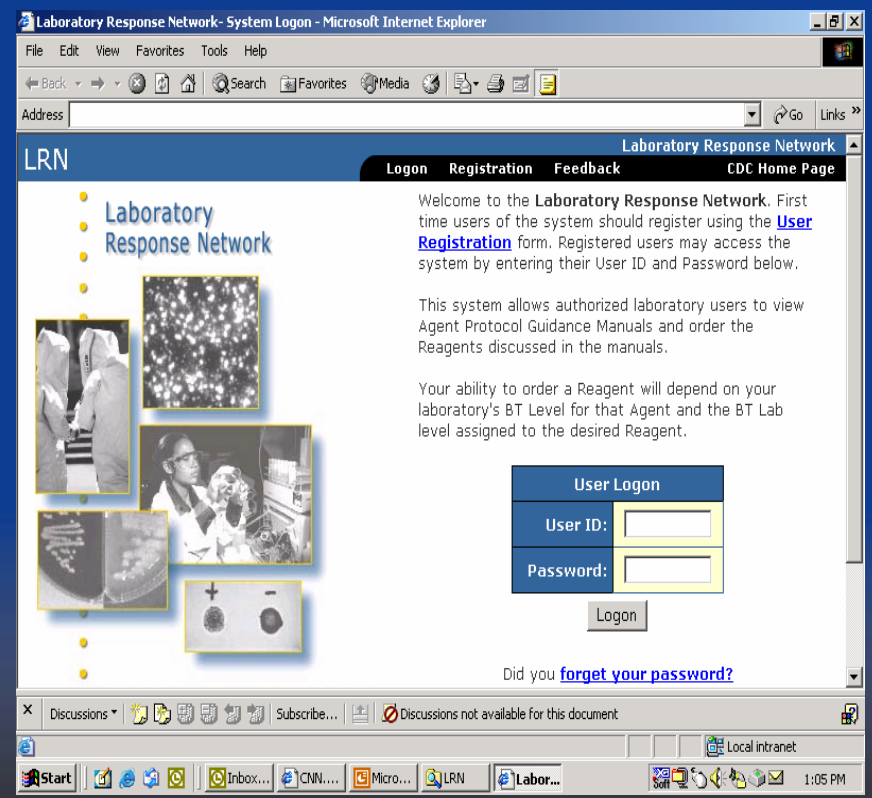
Laboratory Response Network- System Logon - Microsoft Internet Explorer

File Edit View Favorites Tools Help

Back Search Favorites Media

Address Go Links »

LRN

Laboratory Response Network

Logon Registration Feedback CDC Home Page

Laboratory Response Network

+ -

Welcome to the **Laboratory Response Network**. First time users of the system should register using the User Registration form. Registered users may access the system by entering their User ID and Password below.

This system allows authorized laboratory users to view Agent Protocol Guidance Manuals and order the Reagents discussed in the manuals.

Your ability to order a Reagent will depend on your laboratory's BT Level for that Agent and the BT Lab level assigned to the desired Reagent.

| User Logon | |
|---|---|
| User ID: | |
| Password: | |

Logon

Did you forget your password?

Discussions Subscribe... Discussions not available for this document

Local intranet

Start Inbox... CNN.... Micro... LRN Labor... 1:05 PM